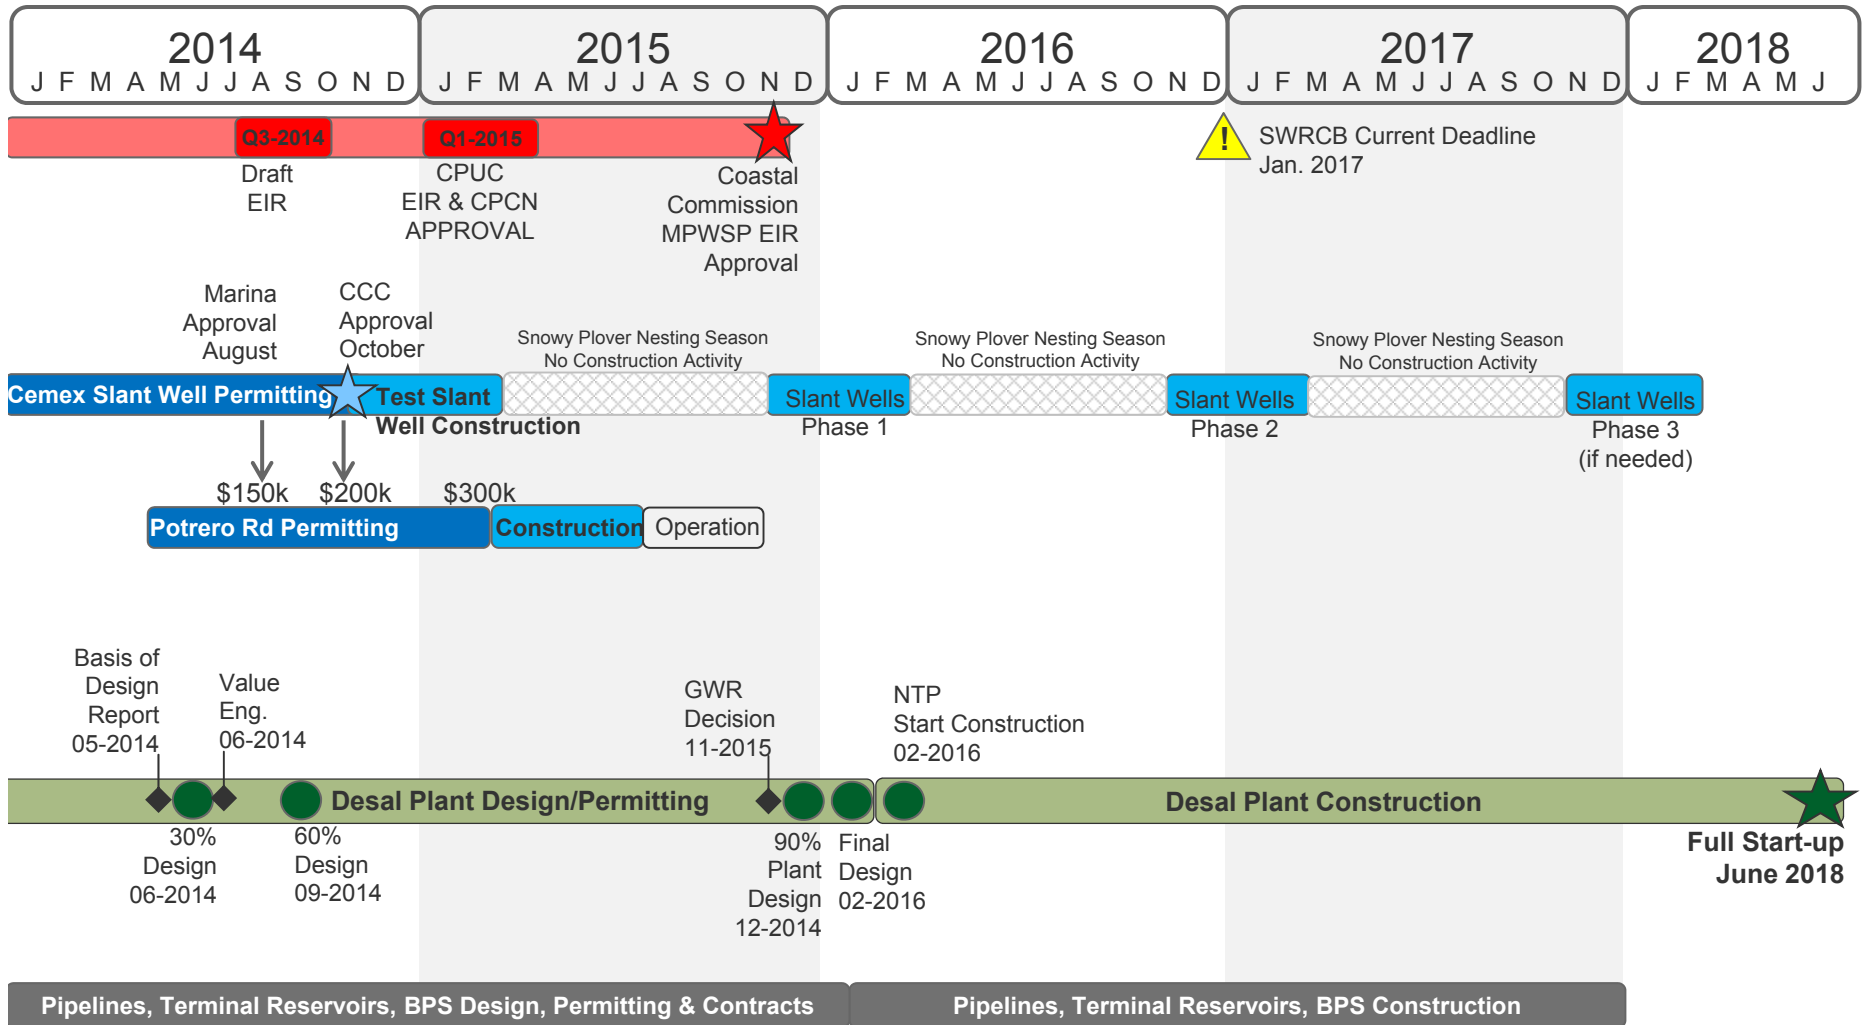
2014
J F M A M J J A S O N D

2015
J F M A M J J A S O N D

2016
J F M A M J J A S O N D

2017
J F M A M J J A S O N D

2018
J F M A M J

Q3-2014
Draft EIR

Q1-2015
CPUC EIR & CPCN APPROVAL

Coastal Commission MPWSP EIR Approval

SWRCB Current Deadline Jan. 2017

Marina Approval August

CCC Approval October

Snowy Plover Nesting Season No Construction Activity

Snowy Plover Nesting Season No Construction Activity

Snowy Plover Nesting Season No Construction Activity

Cemex Slant Well Permitting

Test Slant Well Construction

Slant Wells Phase 1

Slant Wells Phase 2

Slant Wells Phase 3 (if needed)

$150k $200k $300k

Potrero Rd Permitting

Construction

Operation

Basis of Design Report 05-2014

Value Eng. 06-2014

GWR Decision 11-2015

NTP Start Construction 02-2016

Desal Plant Design/Permitting

Desal Plant Construction

30% Design 06-2014

60% Design 09-2014

90% Plant Design 12-2014

Final Design 02-2016

Full Start-up June 2018

Pipelines, Terminal Reservoirs, BPS Design, Permitting & Contracts

Pipelines, Terminal Reservoirs, BPS Construction